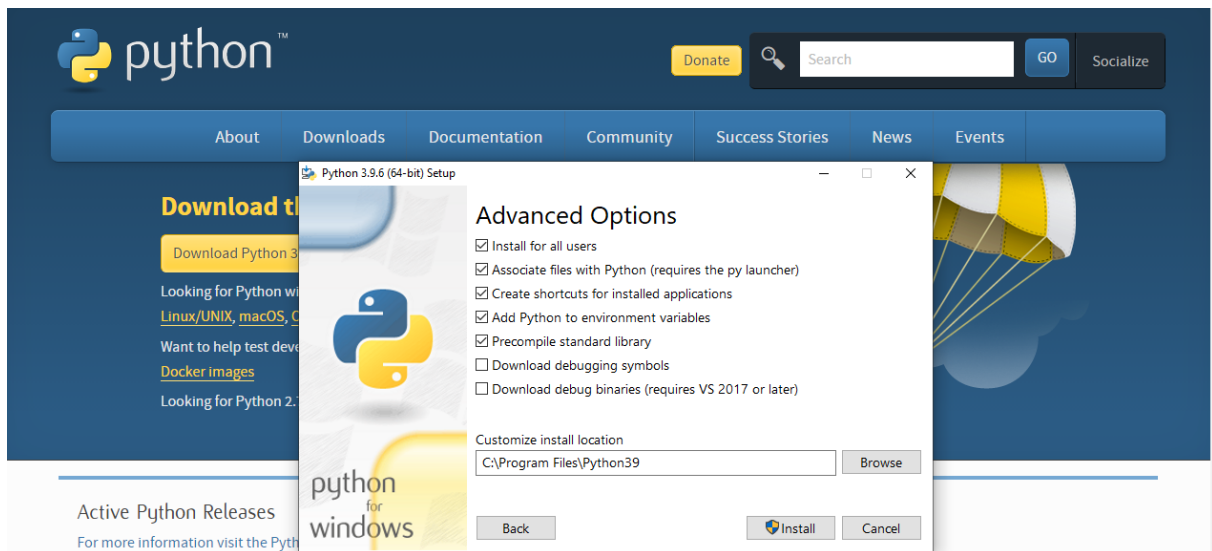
python™

Donate

Search

GO

Socialize

About Downloads Documentation Community Success Stories News Events

Download th

Download Python 3

Looking for Python wi

Linux/UNIX, macOS, O

Want to help test deve

Docker images

Looking for Python 2.7

Active Python Releases

For more information visit the Pyth

Python 3.9.6 (64-bit) Setup

Advanced Options

☑ Install for all users

☑ Associate files with Python (requires the py launcher)

☑ Create shortcuts for installed applications

☑ Add Python to environment variables

☑ Precompile standard library

☐ Download debugging symbols

☐ Download debug binaries (requires VS 2017 or later)

Customize install location

C:\Program Files\Python39

Browse

python for windows

Back

Install

Cancel